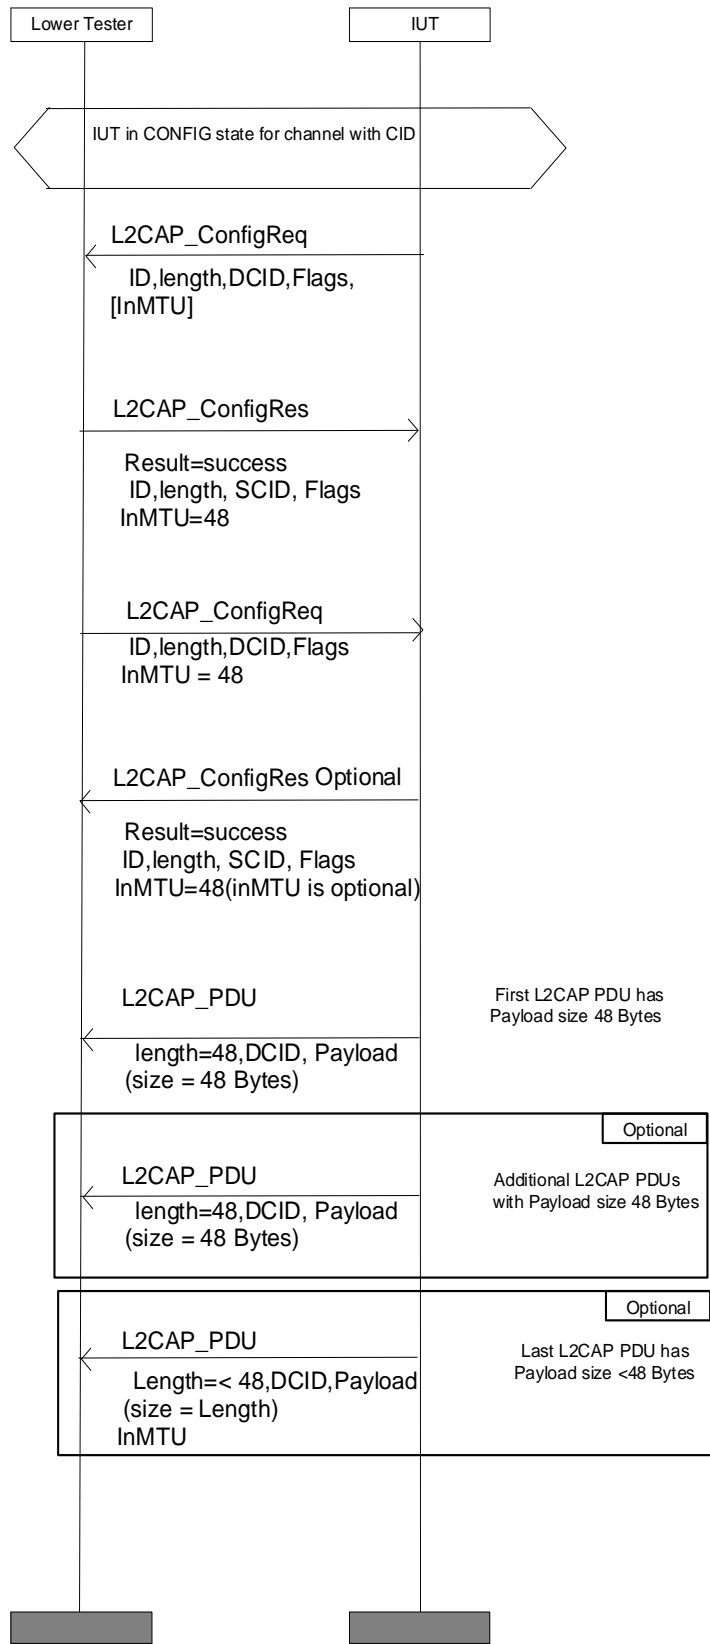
Lower Tester

IUT

IUT in CONFIG state for channel with CID

L2CAP_ConfigReq

ID,length,DCID,Flags, [InMTU]

L2CAP_ConfigRes

Result=success
ID,length, SCID, Flags
InMTU=48

L2CAP_ConfigReq

ID,length,DCID,Flags
InMTU = 48

L2CAP_ConfigRes Optional

Result=success
ID,length, SCID, Flags
InMTU=48(inMTU is optional)

L2CAP_PDU

First L2CAP PDU has Payload size 48 Bytes

length=48,DCID, Payload (size = 48 Bytes)

Optional

L2CAP_PDU

length=48,DCID, Payload (size = 48 Bytes)

Additional L2CAP PDUs with Payload size 48 Bytes

Optional

L2CAP_PDU

Length=< 48,DCID,Payload (size = Length)
InMTU

Last L2CAP PDU has Payload size <48 Bytes